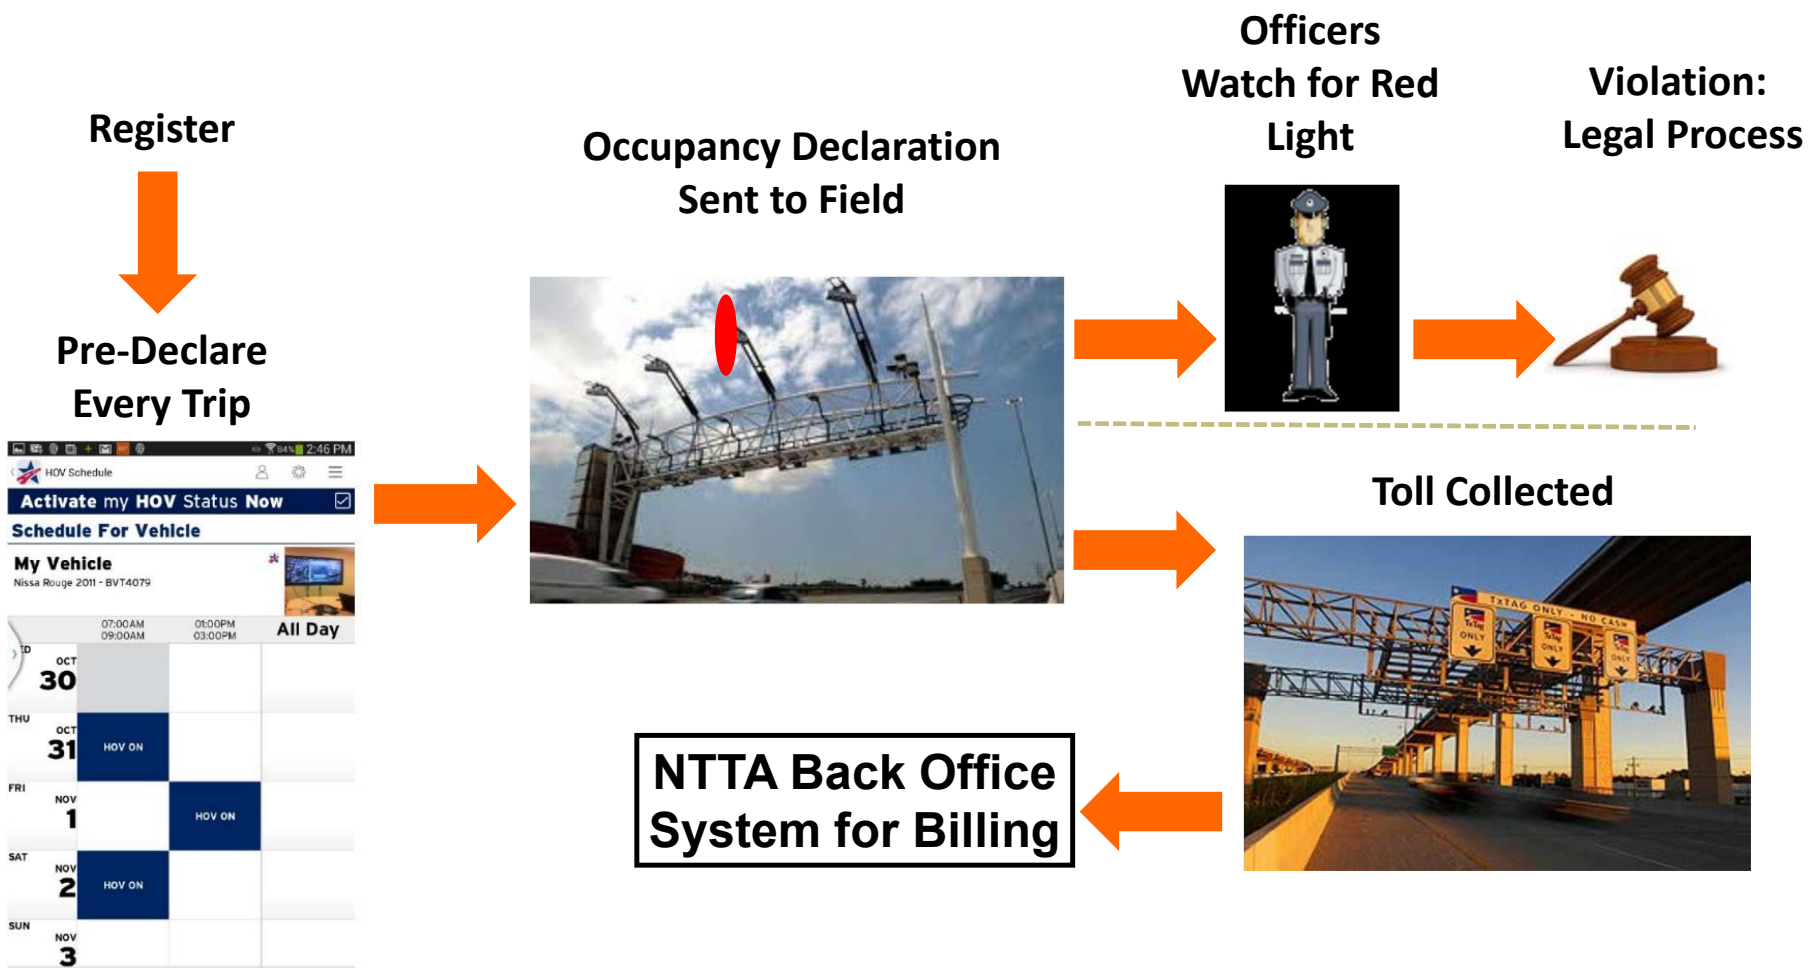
Register

Pre-Declare Every Trip

84% 2:46 PM

HOV Schedule

Activate my HOV Status Now

Schedule For Vehicle

My Vehicle
Nissa Rouge 2011 - BVT4079

| | 07:00AM 09:00AM | 01:00PM 03:00PM | All Day |
|---|---|---|---|
| D OCT 30 | | | |
| THU OCT 31 | HOV ON | | |
| FRI NOV 1 | | HOV ON | |
| SAT NOV 2 | HOV ON | | |
| SUN NOV 3 | | | |

Occupancy Declaration Sent to Field

Officers Watch for Red Light

Violation: Legal Process

Toll Collected

TXTAG ONLY - NO CASH
TxTag ONLY
TxTag ONLY
TxTag ONLY

NTTA Back Office System for Billing